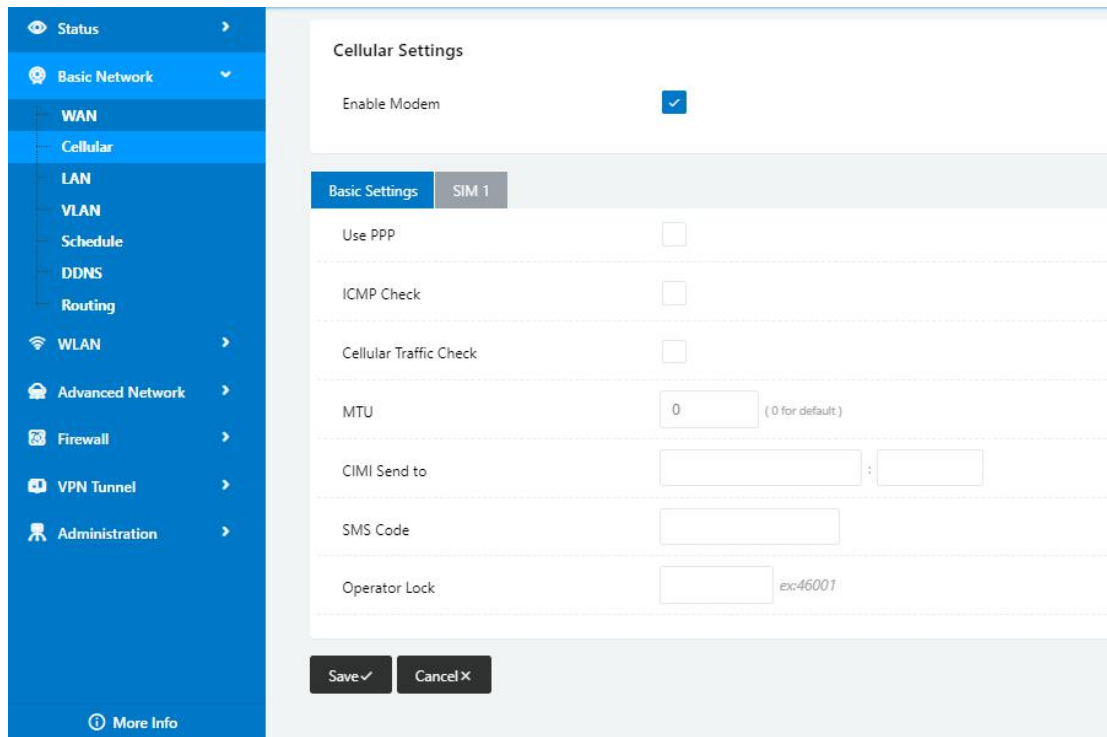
Status
Basic Network
WAN
Cellular
LAN
VLAN
Schedule
DDNS
Routing
WLAN
Advanced Network
Firewall
VPN Tunnel
Administration
More Info

Cellular Settings

Enable Modem

Basic Settings | SIM 1

Use PPP

ICMP Check

Cellular Traffic Check

MTU 0 ( 0 for default )

CIMI Send to :

SMS Code

Operator Lock ex:46001

Save ✓ Cancel ×